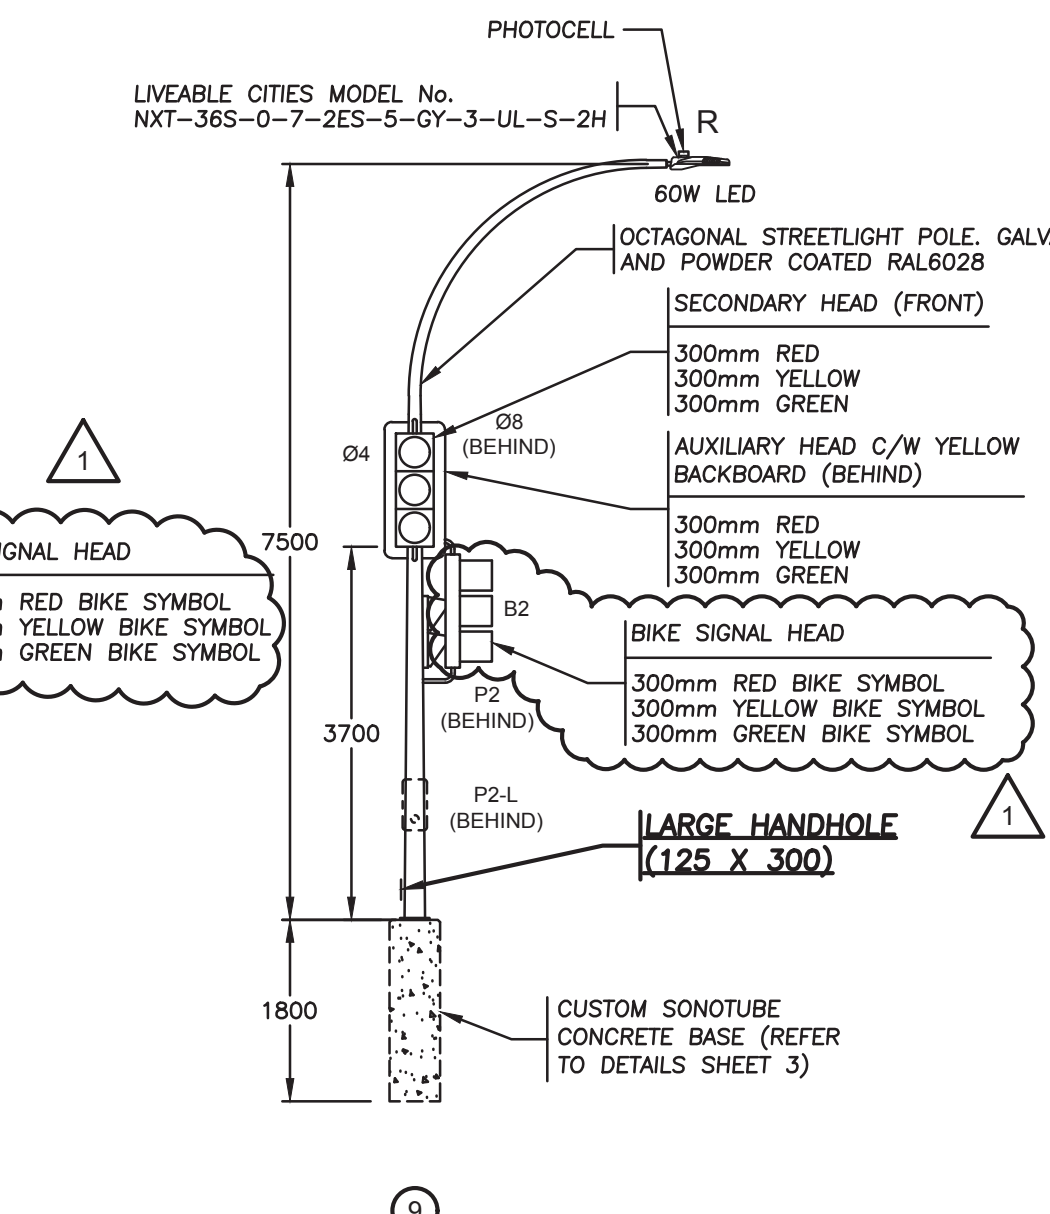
PHOTOCELL

LIVEABLE CITIES MODEL No.
NXT–36S–0–7–2ES–5–GY–3–UL–S–2H

R

60W LED

OCTAGONAL STREETLIGHT POLE. GALV.
AND POWDER COATED RAL6028

SECONDARY HEAD (FRONT)

300mm RED
300mm YELLOW
300mm GREEN

Ø8
(BEHIND)

Ø4

1

AUXILIARY HEAD C/W YELLOW
BACKBOARD (BEHIND)

300mm RED
300mm YELLOW
300mm GREEN

GNAL HEAD

n RED BIKE SYMBOL
n YELLOW BIKE SYMBOL
n GREEN BIKE SYMBOL

7500

B2

BIKE SIGNAL HEAD

300mm RED BIKE SYMBOL
300mm YELLOW BIKE SYMBOL
300mm GREEN BIKE SYMBOL

P2
(BEHIND)

3700

P2-L
(BEHIND)

1

LARGE HANDHOLE
(125 X 300)

1800

CUSTOM SONOTUBE
CONCRETE BASE (REFER
TO DETAILS SHEET 3)

9